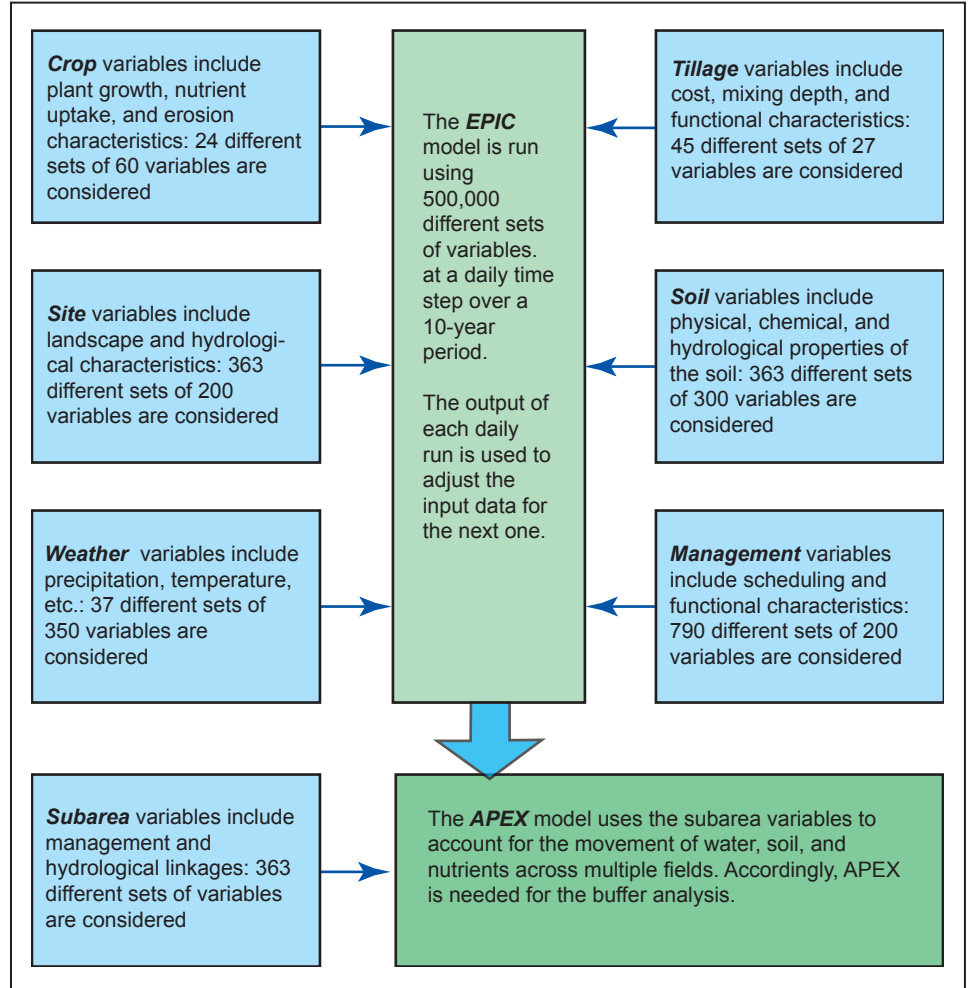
Crop variables include plant growth, nutrient uptake, and erosion characteristics: 24 different sets of 60 variables are considered

The EPIC model is run using 500,000 different sets of variables. at a daily time step over a 10-year period.

The output of each daily run is used to adjust the input data for the next one.

Tillage variables include cost, mixing depth, and functional characteristics: 45 different sets of 27 variables are considered

Site variables include landscape and hydrological characteristics: 363 different sets of 200 variables are considered

Soil variables include physical, chemical, and hydrological properties of the soil: 363 different sets of 300 variables are considered

Weather variables include precipitation, temperature, etc.: 37 different sets of 350 variables are considered

Management variables include scheduling and functional characteristics: 790 different sets of 200 variables are considered

Subarea variables include management and hydrological linkages: 363 different sets of variables are considered

The APEX model uses the subarea variables to account for the movement of water, soil, and nutrients across multiple fields. Accordingly, APEX is needed for the buffer analysis.